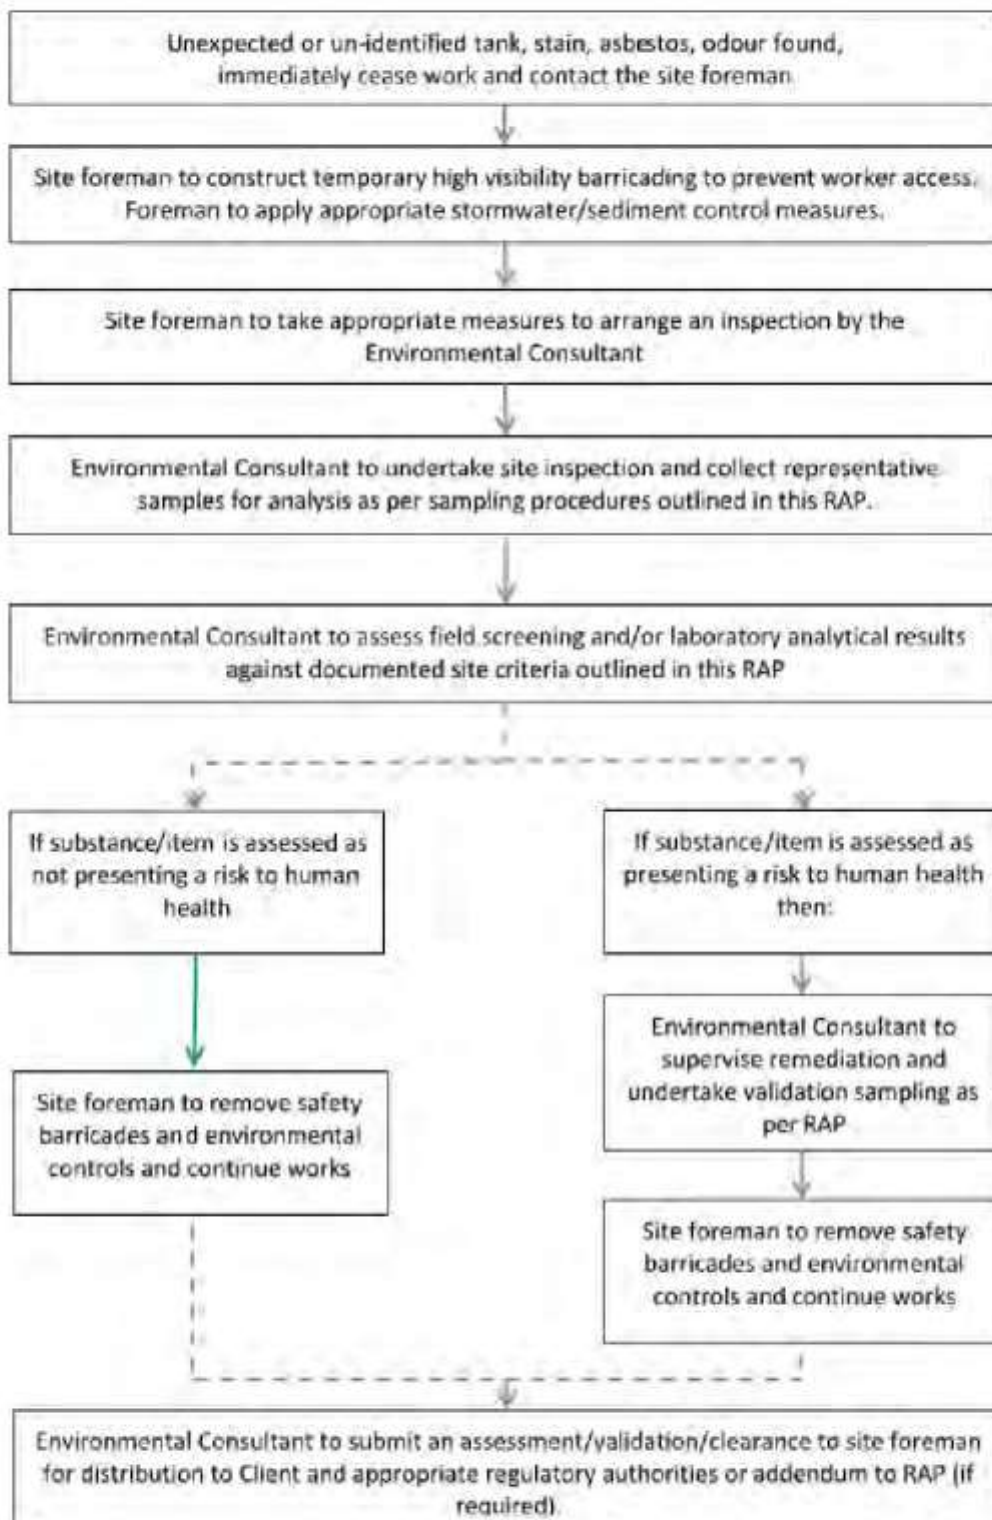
Unexpected or un-identified tank, stain, asbestos, odour found, immediately cease work and contact the site foreman

Site foreman to construct temporary high visibility barricading to prevent worker access. Foreman to apply appropriate stormwater/sediment control measures.

Site foreman to take appropriate measures to arrange an inspection by the Environmental Consultant

Environmental Consultant to undertake site inspection and collect representative samples for analysis as per sampling procedures outlined in this RAP.

Environmental Consultant to assess field screening and/or laboratory analytical results against documented site criteria outlined in this RAP

If substance/item is assessed as not presenting a risk to human health

Site foreman to remove safety barricades and environmental controls and continue works

If substance/item is assessed as presenting a risk to human health then:

Environmental Consultant to supervise remediation and undertake validation sampling as per RAP

Site foreman to remove safety barricades and environmental controls and continue works

Environmental Consultant to submit an assessment/validation/clearance to site foreman for distribution to Client and appropriate regulatory authorities or addendum to RAP (if required).